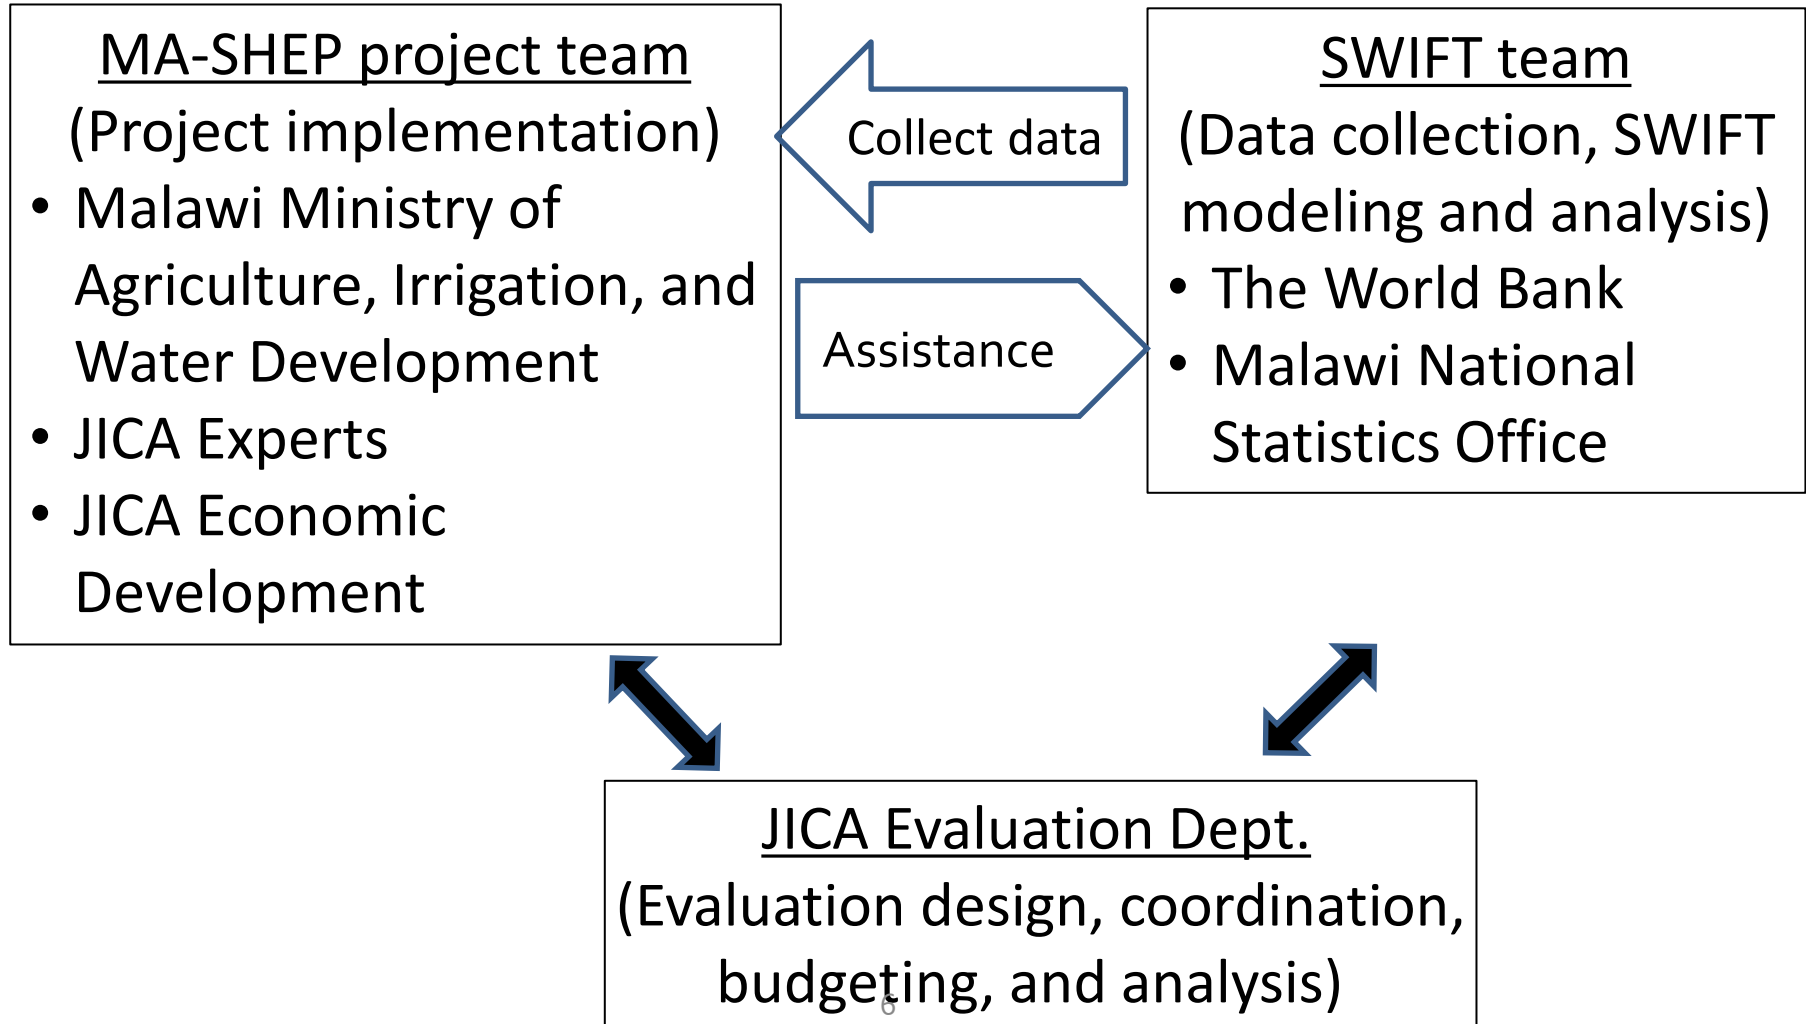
MA-SHEP project team
(Project implementation)
• Malawi Ministry of Agriculture, Irrigation, and Water Development
• JICA Experts
• JICA Economic Development

Collect data

Assistance

SWIFT team
(Data collection, SWIFT modeling and analysis)
• The World Bank
• Malawi National Statistics Office

JICA Evaluation Dept.
(Evaluation design, coordination, budgeting, and analysis)

6